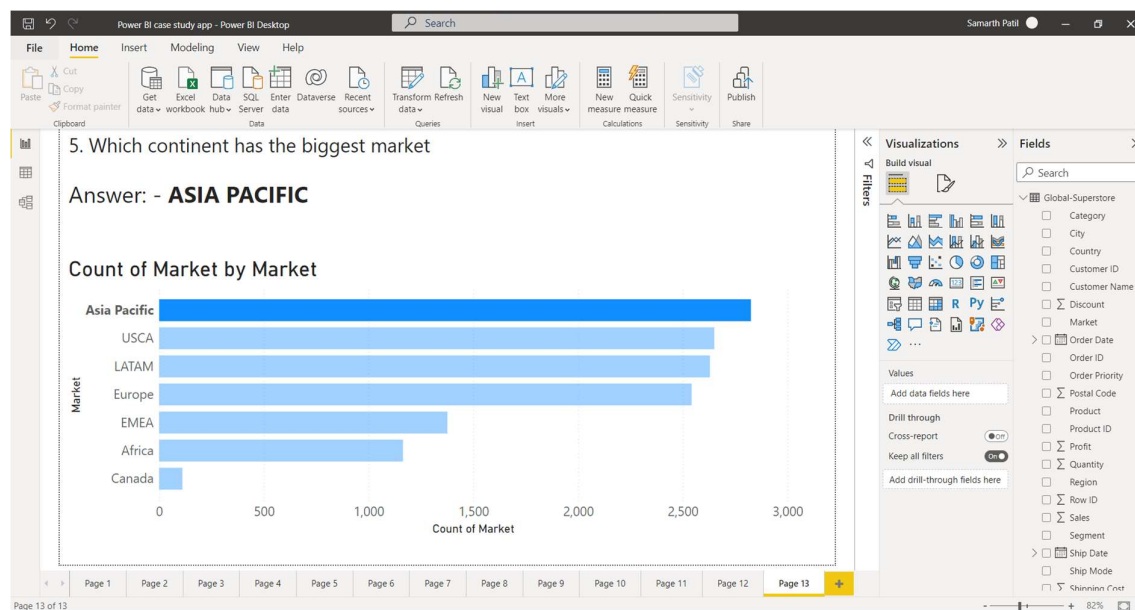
Power BI case study app - Power BI Desktop
Search
Samarth Patil

File Home Insert Modeling View Help

Paste Cut Copy Format painter
Clipboard
Get data Excel workbook Data hub SQL Server Enter data Dataverse Recent sources
Data
Transform data Refresh
Queries
New visual Text box More visuals
Insert
New measure Quick measure
Calculations
Sensitivity
Sensitivity
Publish
Share

5. Which continent has the biggest market

Answer: - **ASIA PACIFIC**

Count of Market by Market

Market

Asia Pacific
USCA
LATAM
Europe
EMEA
Africa
Canada

0 500 1,000 1,500 2,000 2,500 3,000
Count of Market

Filters

Visualizations
Build visual
R Py
Values
Add data fields here
Drill through
Cross-report Off
Keep all filters On
Add drill-through fields here

Fields
Search
Global-Superstore
Category
City
Country
Customer ID
Customer Name
$\sum$ Discount
Market
Order Date
Order ID
Order Priority
$\sum$ Postal Code
Product
Product ID
$\sum$ Profit
$\sum$ Quantity
Region
$\sum$ Row ID
$\sum$ Sales
Segment
Ship Date
Ship Mode
$\sum$ Shipping Cost

Page 1 Page 2 Page 3 Page 4 Page 5 Page 6 Page 7 Page 8 Page 9 Page 10 Page 11 Page 12 Page 13 +

Page 13 of 13
82%